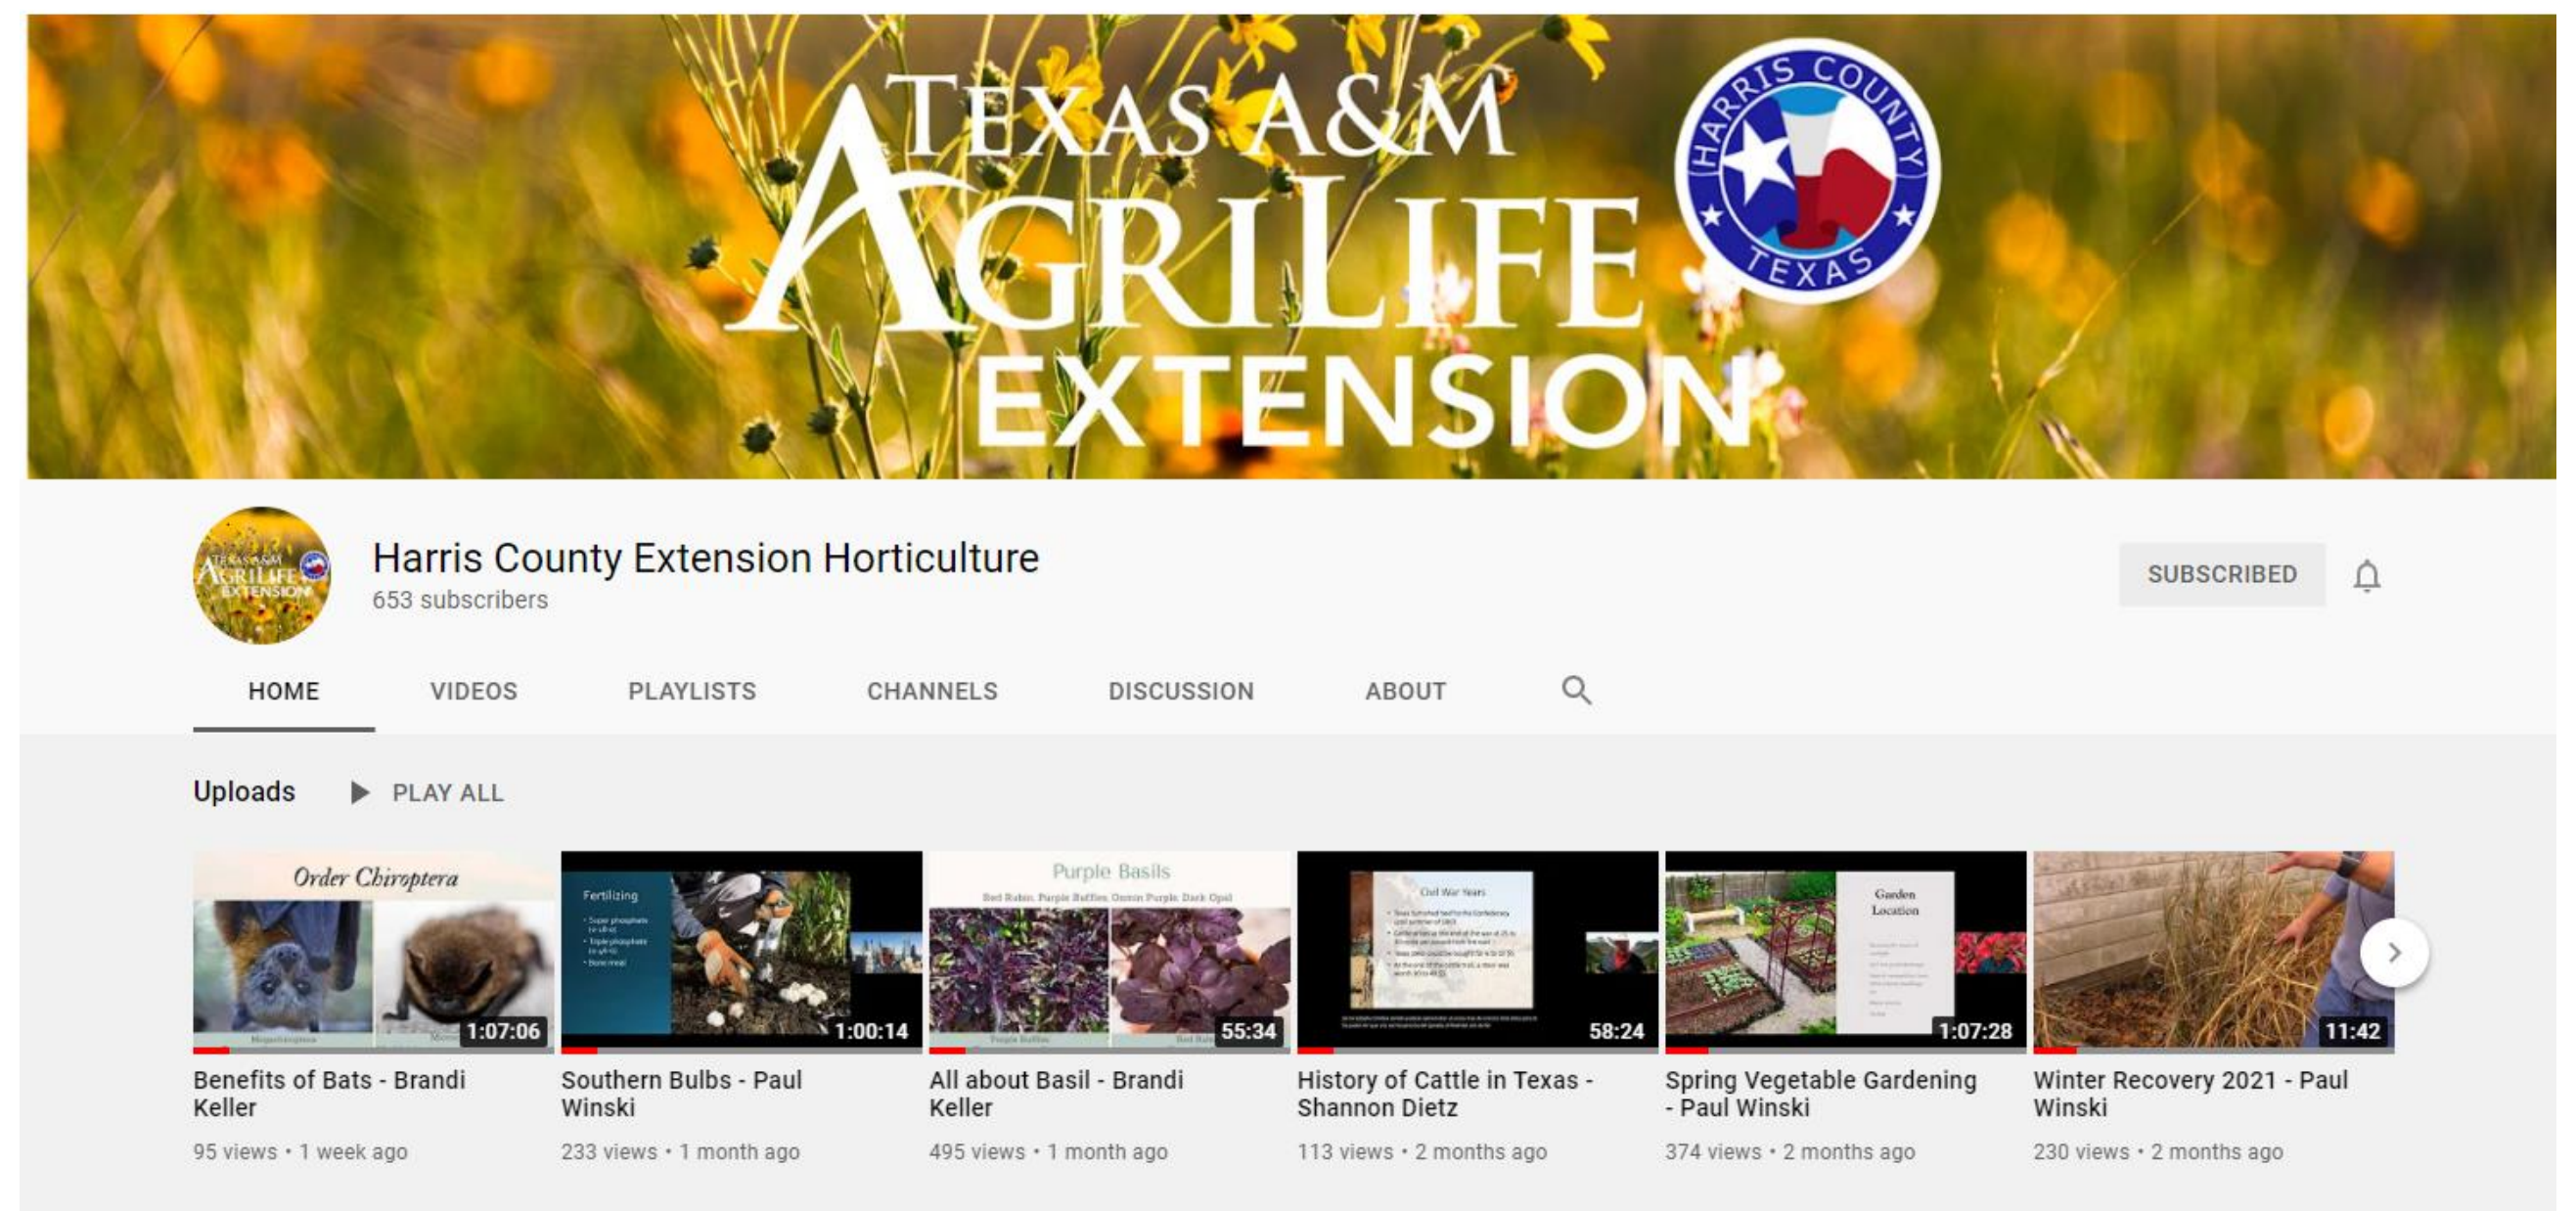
TEXAS A&M AGRILIFE EXTENSION

HARRIS COUNTY TEXAS

Harris County Extension Horticulture
653 subscribers

SUBSCRIBED

HOME VIDEOS PLAYLISTS CHANNELS DISCUSSION ABOUT

Uploads PLAY ALL

Order Chiroptera
1:07:06
Benefits of Bats - Brandi Keller
95 views • 1 week ago

Fertilizing
1:00:14
Southern Bulbs - Paul Winski
233 views • 1 month ago

Purple Basils
Red Rubin, Purple Ruffles, Osmin Purple, Dark Opal
55:34
All about Basil - Brandi Keller
495 views • 1 month ago

Civil War Years
58:24
History of Cattle in Texas - Shannon Dietz
113 views • 2 months ago

Garden Location
1:07:28
Spring Vegetable Gardening - Paul Winski
374 views • 2 months ago

11:42
Winter Recovery 2021 - Paul Winski
230 views • 2 months ago